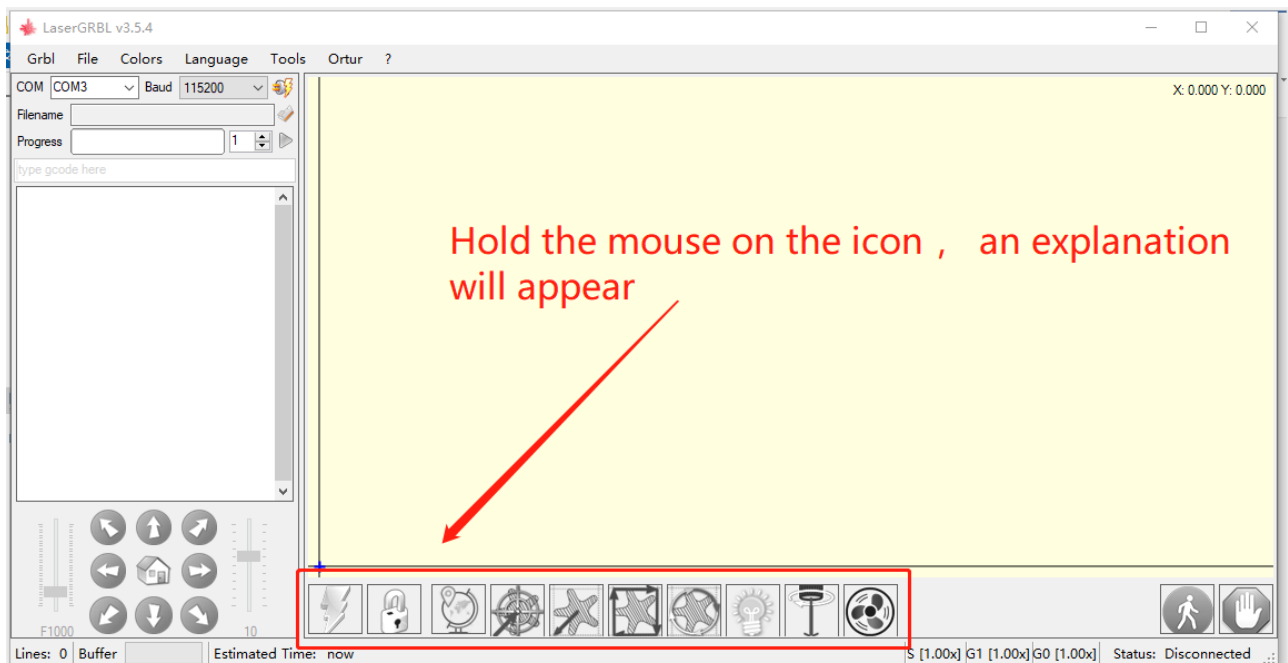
LaserGRBL v3.5.4

Grbl File Colors Language Tools Ortur ?

COM COM3 Baud 115200

Filename

Progress 1

type gcode here

X: 0.000 Y: 0.000

Hold the mouse on the icon， an explanation will appear

F1000 10

Lines: 0 Buffer Estimated Time: now S [1.00x] G1 [1.00x] G0 [1.00x] Status: Disconnected